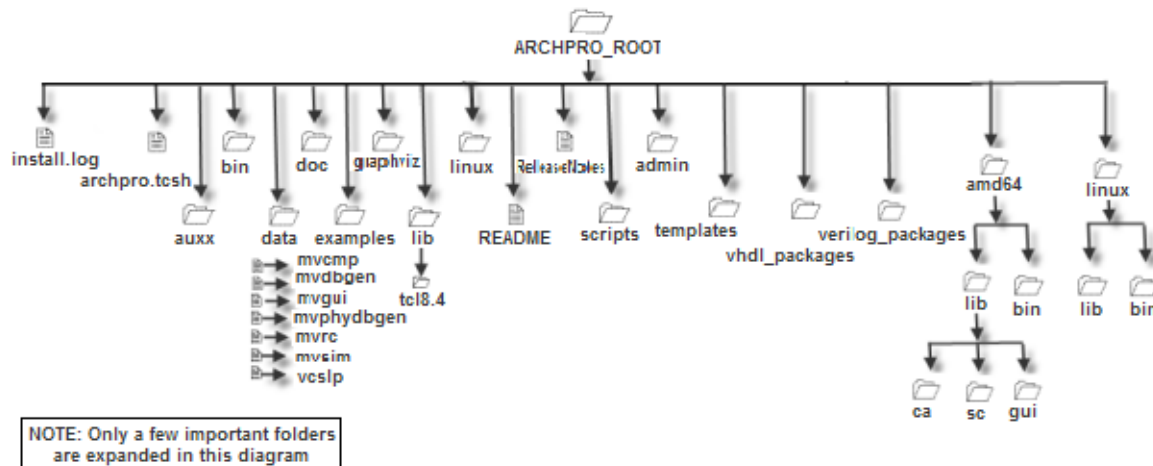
ARCHPRO_ROOT

install.log

archpro.tcsh

auxx

bin

data

mvcmp
mvdbgen
mvgui
mvphydbgen
mvrc
mvsim
vcslp

doc

examples

graphviz

lib

tcl8.4

linux

README

ReleaseNotes

scripts

admin

templates

vhdl_packages

verilog_packages

amd64

lib

ca

sc

gui

bin

linux

lib

bin

NOTE: Only a few important folders are expanded in this diagram